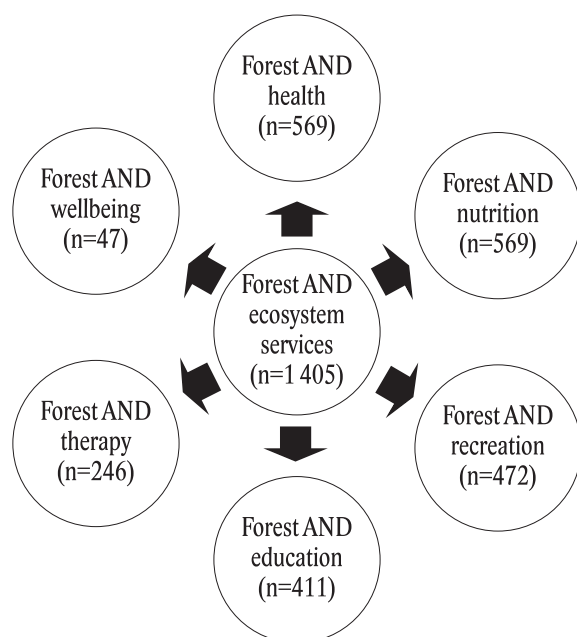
Forest AND health (n=569)

Forest AND wellbeing (n=47)

Forest AND nutrition (n=569)

Forest AND ecosystem services (n=1 405)

Forest AND therapy (n=246)

Forest AND recreation (n=472)

Forest AND education (n=411)